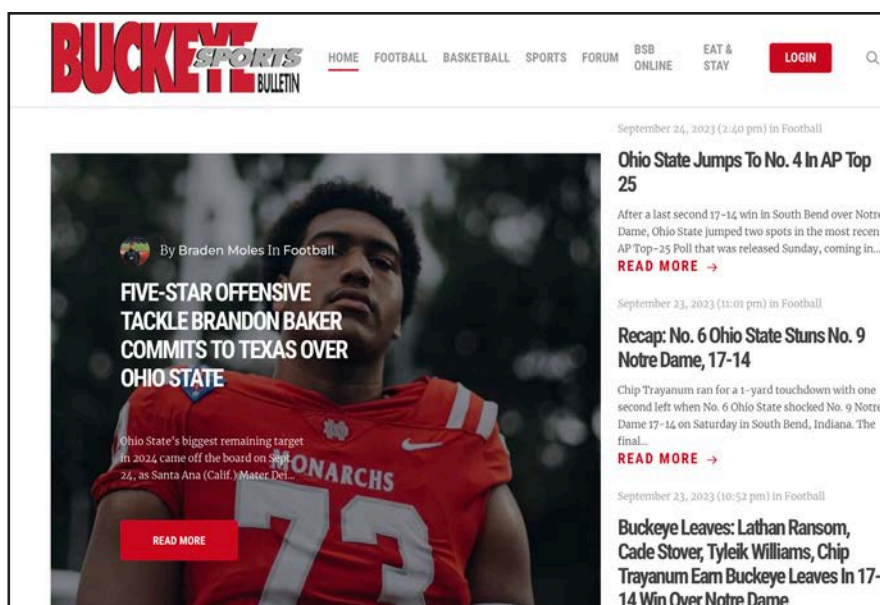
BUCKEYE SPORTS BULLETIN

HOME FOOTBALL BASKETBALL SPORTS FORUM BSB ONLINE EAT & STAY LOGIN

By Braden Moles In Football

FIVE-STAR OFFENSIVE TACKLE BRANDON BAKER COMMITS TO TEXAS OVER OHIO STATE

Ohio State's biggest remaining target in 2024 came off the board on Sept. 24, as Santa Ana (Calif.) Mater Dei...

READ MORE

MONARCHS 73

September 24, 2023 (2:40 pm) in Football

Ohio State Jumps To No. 4 In AP Top 25

After a last second 17-14 win in South Bend over Notre Dame, Ohio State jumped two spots in the most recen AP Top-25 Poll that was released Sunday, coming in...

READ MORE →

September 23, 2023 (11:01 pm) in Football

Recap: No. 6 Ohio State Stuns No. 9 Notre Dame, 17-14

Chip Trayanum ran for a 1-yard touchdown with one second left when No. 6 Ohio State shocked No. 9 Notre Dame 17-14 on Saturday in South Bend, Indiana. The final...

READ MORE →

September 23, 2023 (10:52 pm) in Football

Buckeye Leaves: Lathan Ransom, Cade Stover, Tyleik Williams, Chip Trayanum Earn Buckeye Leaves In 17-14 Win Over Notre Dame